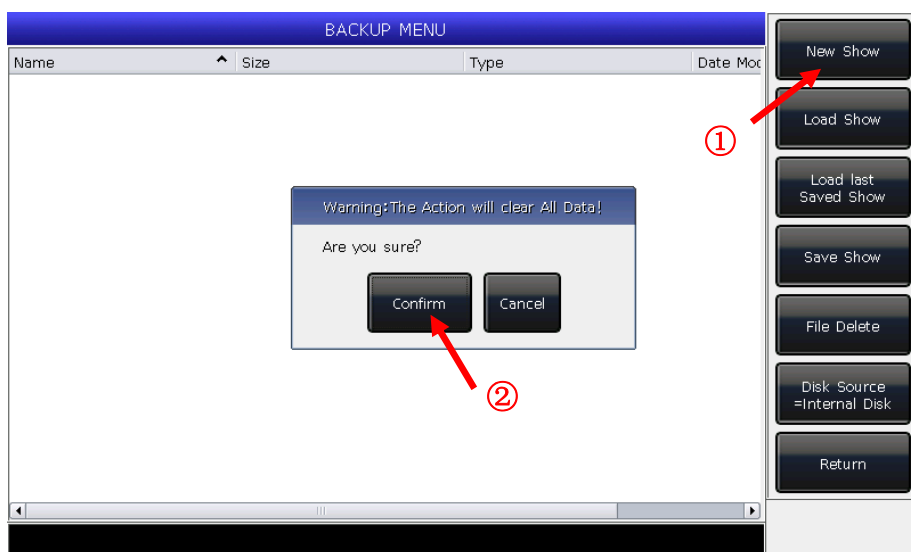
BACKUP MENU

| Name | Size | Type | Date Moc |
|---|---|---|---|

Warning:The Action will clear All Data!

Are you sure?

Confirm

Cancel

②

New Show

①

Load Show

Load last Saved Show

Save Show

File Delete

Disk Source =Internal Disk

Return